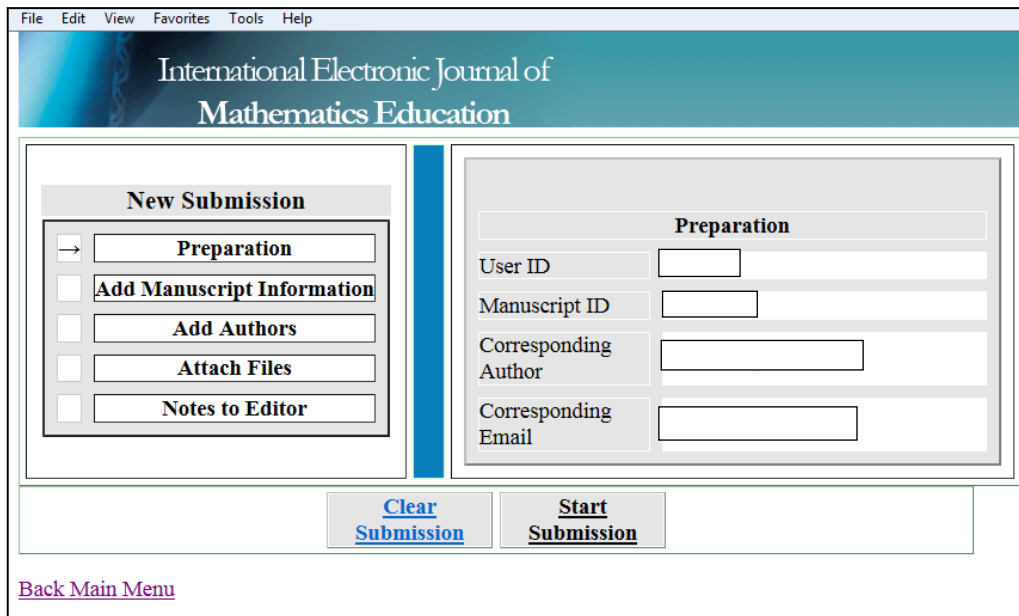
File Edit View Favorites Tools Help

International Electronic Journal of Mathematics Education

New Submission

→ Preparation

Add Manuscript Information

Add Authors

Attach Files

Notes to Editor

Preparation

| User ID | |
|---|---|
| Manuscript ID | |
| Corresponding Author | |
| Corresponding Email | |

Clear Submission

Start Submission

Back Main Menu